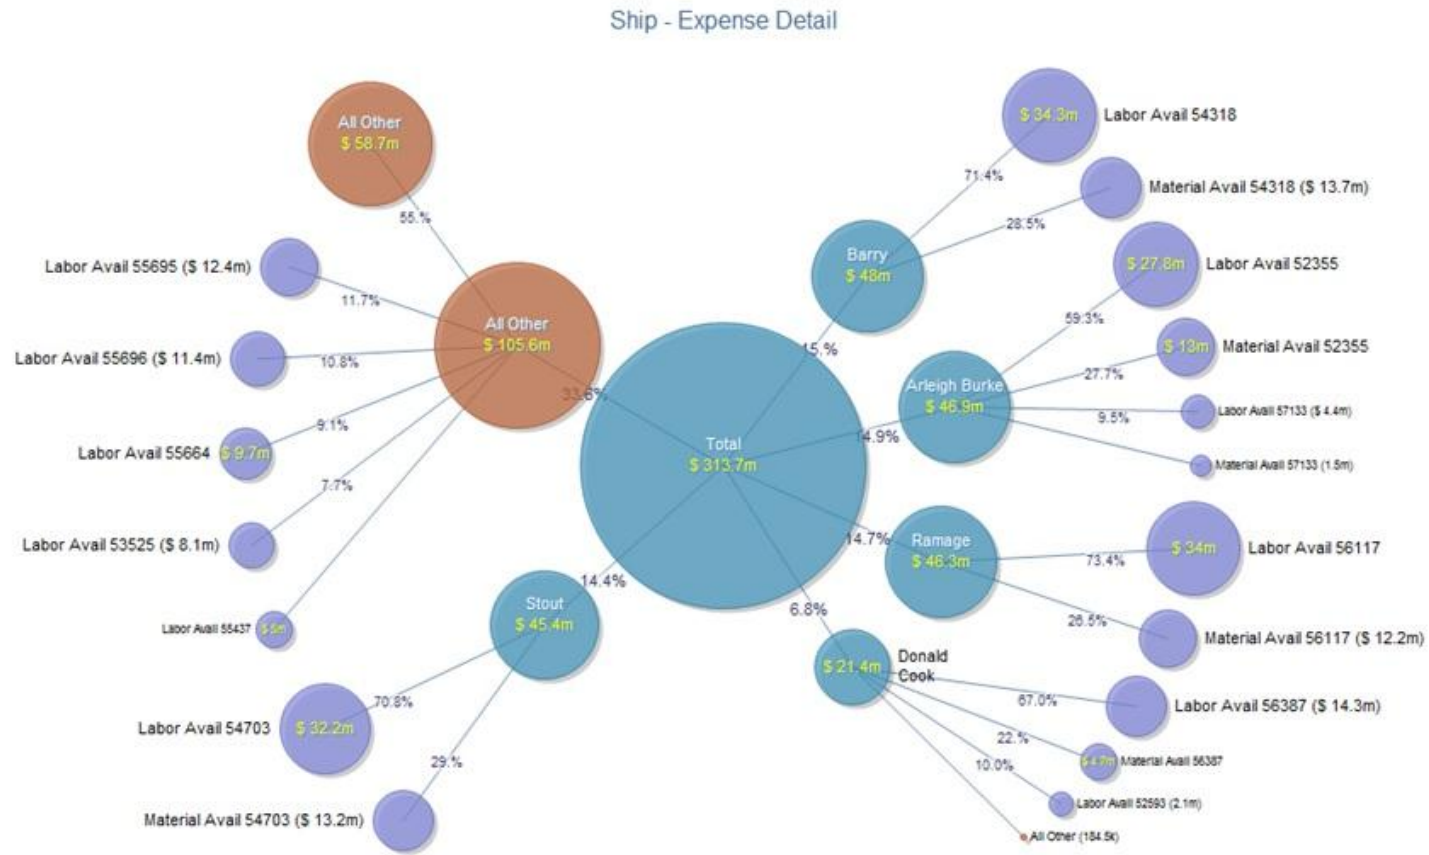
Ship - Expense Detail

All Other
$ 58.7m

55.%

Labor Avail 55695 ($ 12.4m)

11.7%

All Other
$ 105.6m

Labor Avail 55696 ($ 11.4m)

10.8%

33.6%

9.1%

Labor Avail 55664 $ 9.7m

7.7%

Labor Avail 53525 ($ 8.1m)

Labor Avail 55437 $ 6m

Total
$ 313.7m

Stout
$ 45.4m

14.4%

70.8%

Labor Avail 54703 $ 32.2m

29.%

Material Avail 54703 ($ 13.2m)

$ 34.3m Labor Avail 54318

71.4%

Material Avail 54318 ($ 13.7m)

28.5%

Barry
$ 48m

15.%

$ 27.8m Labor Avail 52355

59.3%

$ 13m Material Avail 52355

27.7%

Arleigh Burke
$ 46.9m

9.5%

Labor Avail 57133 ($ 4.4m)

14.9%

Material Avail 57133 (1.5m)

Ramage
$ 46.3m

14.7%

73.4%

$ 34m Labor Avail 56117

26.5%

Material Avail 56117 ($ 12.2m)

6.8%

$ 21.4m Donald Cook

67.0%

Labor Avail 56387 ($ 14.3m)

22.%

$ 4.7m Material Avail 56387

10.0%

Labor Avail 52593 (2.1m)

All Other (184.5k)